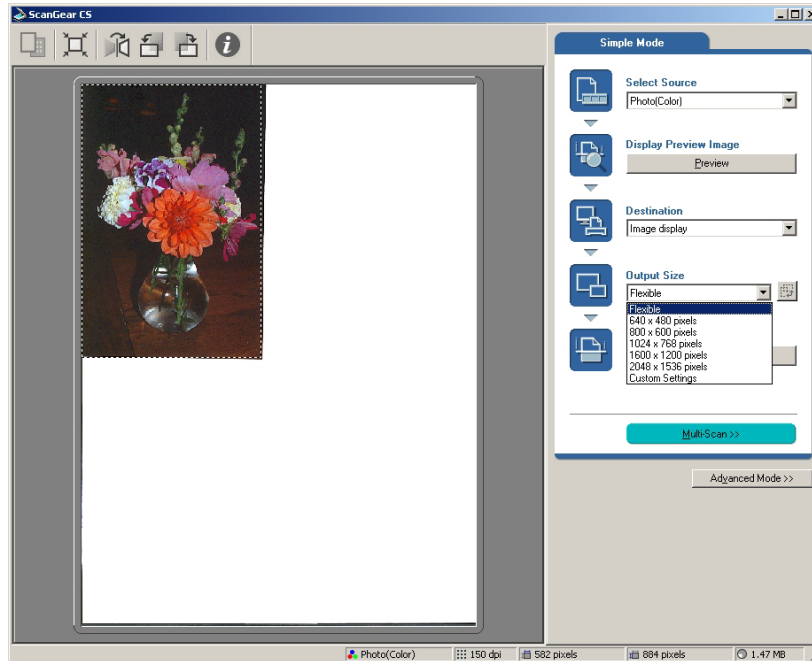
ScanGear CS

Simple Mode

Select Source
Photo(Color)

Display Preview Image
Preview

Destination
Image display

Output Size
Flexible
Flexible
640 x 480 pixels
800 x 600 pixels
1024 x 768 pixels
1600 x 1200 pixels
2048 x 1536 pixels
Custom Settings

Multi-Scan >>

Advanced Mode >>

Photo(Color) | 150 dpi | 582 pixels | 884 pixels | 1.47 MB